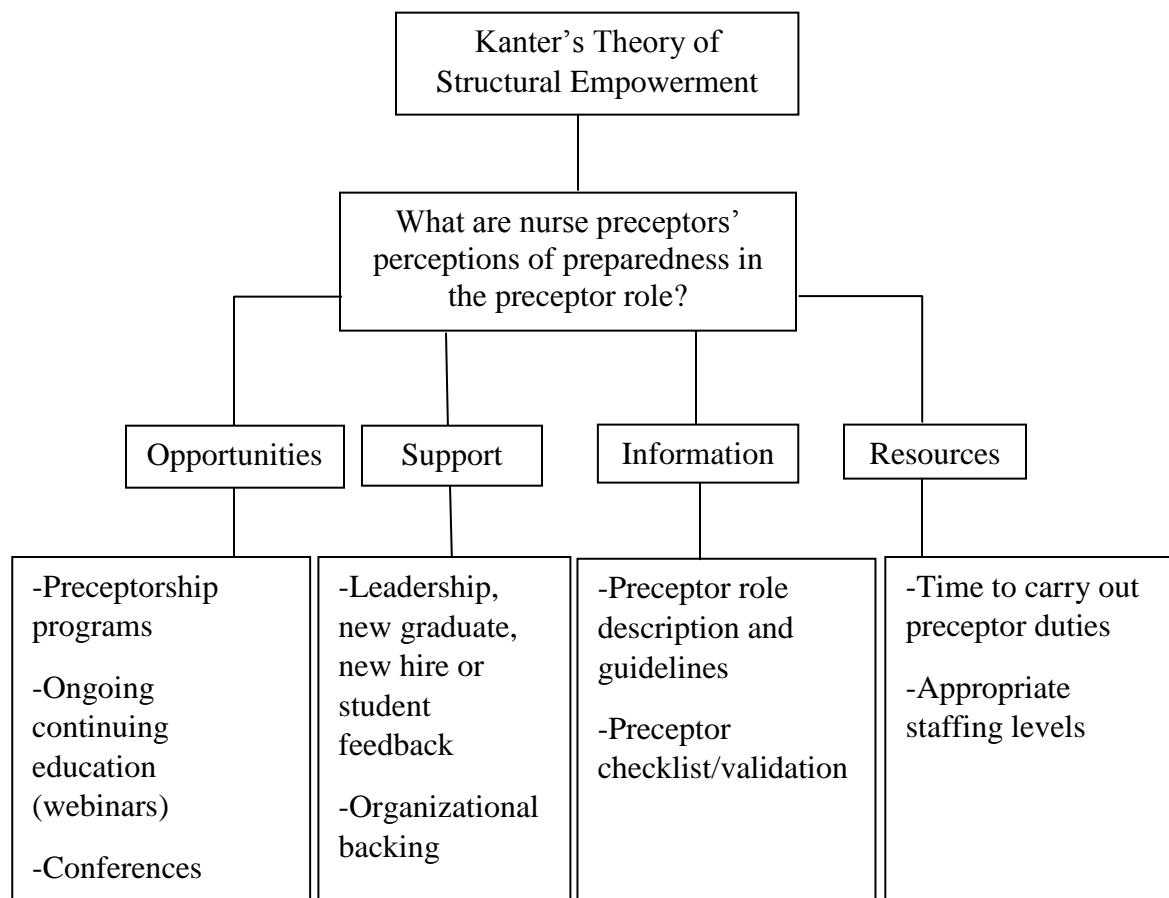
Kanter’s Theory of Structural Empowerment

What are nurse preceptors’ perceptions of preparedness in the preceptor role?

Opportunities

Support

Information

Resources

-Preceptorship programs

-Ongoing continuing education (webinars)

-Conferences

-Leadership, new graduate, new hire or student feedback

-Organizational backing

-Preceptor role description and guidelines

-Preceptor checklist/validation

-Time to carry out preceptor duties

-Appropriate staffing levels